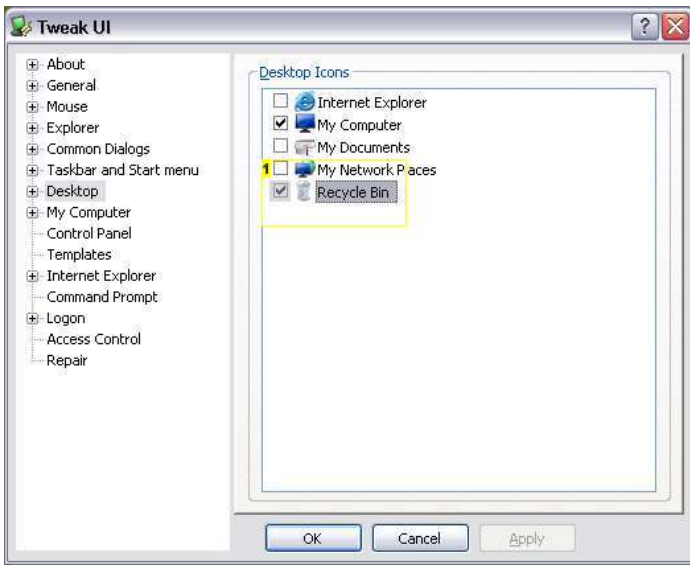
Tweak UI

About
General
Mouse
Explorer
Common Dialogs
Taskbar and Start menu
Desktop
My Computer
Control Panel
Templates
Internet Explorer
Command Prompt
Logon
Access Control
Repair

Desktop Icons
Internet Explorer
My Computer
My Documents
1 My Network Places
Recycle Bin

OK Cancel Apply